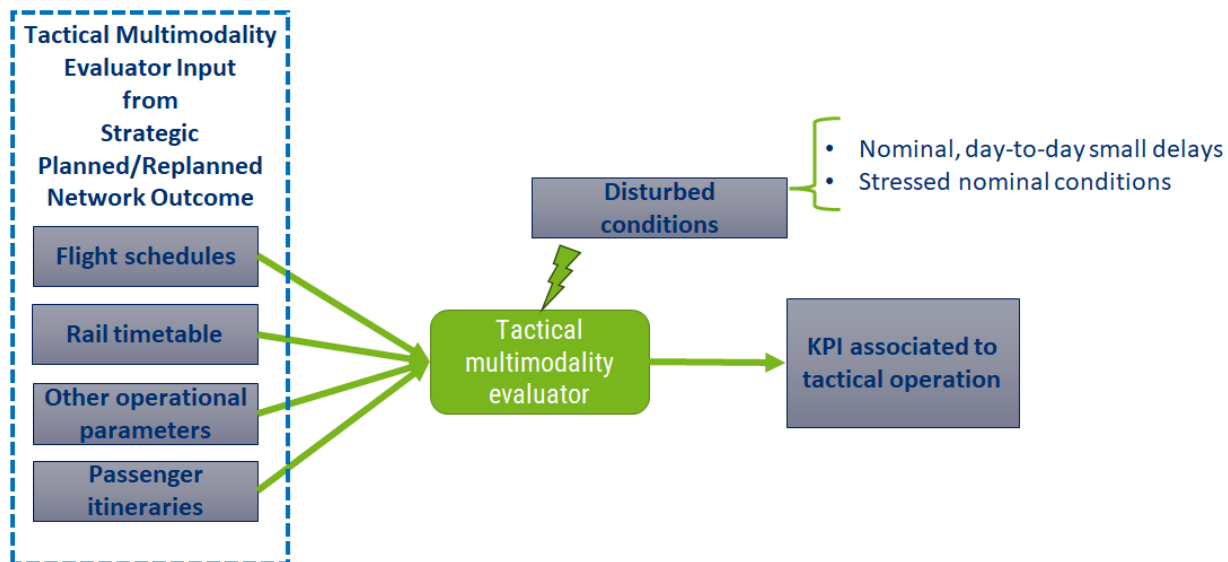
Tactical Multimodality Evaluator Input from Strategic Planned/Replanned Network Outcome

Flight schedules

Rail timetable

Other operational parameters

Passenger itineraries

Disturbed conditions

• Nominal, day-to-day small delays
• Stressed nominal conditions

Tactical multimodality evaluator

KPI associated to tactical operation